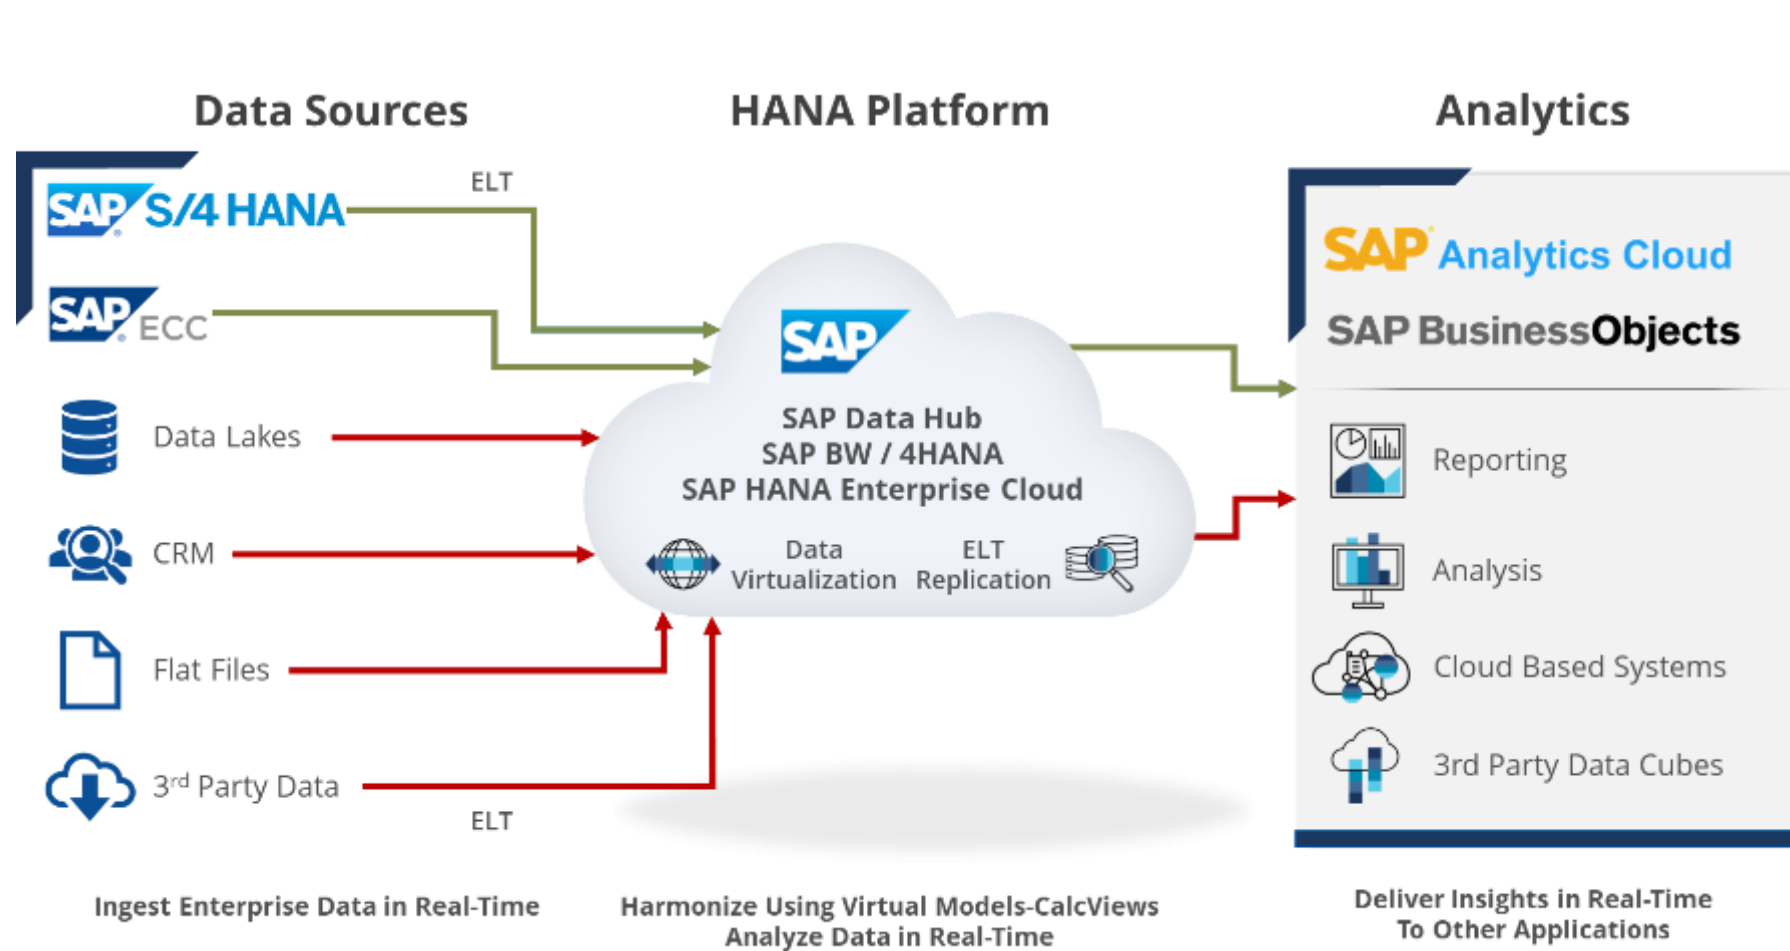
Data Sources

HANA Platform

Analytics

SAP S/4 HANA

ELT

SAP ECC

Data Lakes

CRM

Flat Files

3rd Party Data

ELT

SAP

SAP Data Hub
SAP BW / 4HANA
SAP HANA Enterprise Cloud

Data Virtualization

ELT Replication

SAP Analytics Cloud

SAP BusinessObjects

Reporting

Analysis

Cloud Based Systems

3rd Party Data Cubes

Ingest Enterprise Data in Real-Time

Harmonize Using Virtual Models-CalcViews
Analyze Data in Real-Time

Deliver Insights in Real-Time
To Other Applications